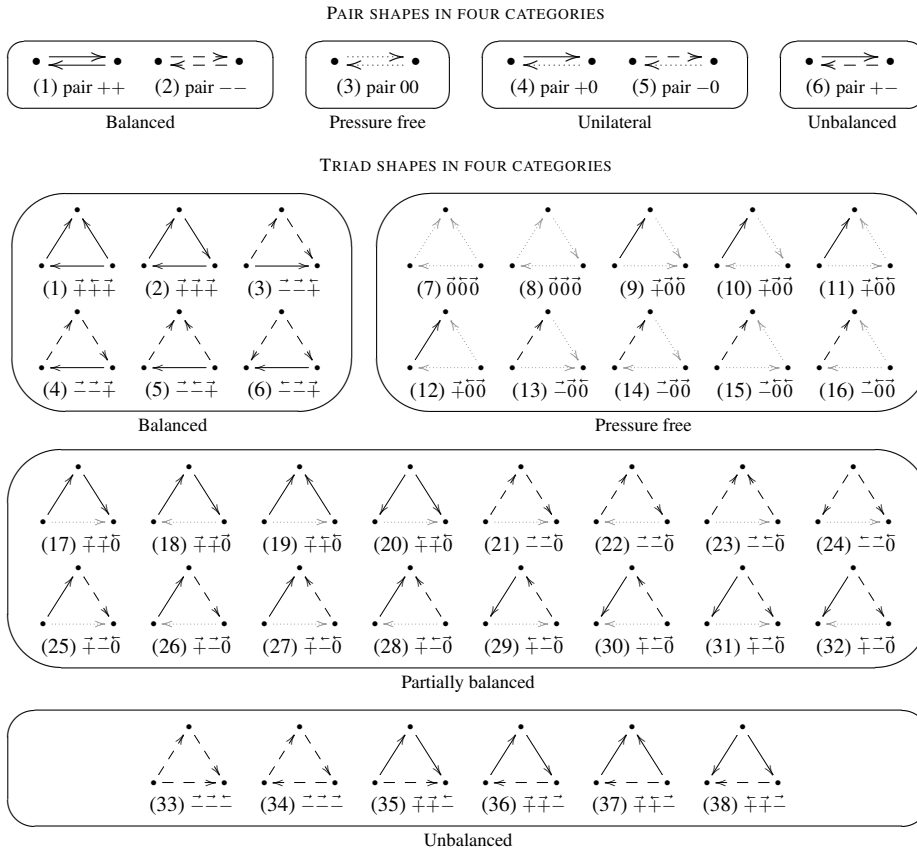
PAIR SHAPES IN FOUR CATEGORIES

(1) pair ++ (2) pair −−

Balanced

(3) pair 00

Pressure free

(4) pair +0 (5) pair −0

Unilateral

(6) pair +−

Unbalanced

TRIAD SHAPES IN FOUR CATEGORIES

(1) $\vec{+}\overleftarrow{+}\vec{+}$ (2) $\vec{+}\vec{+}\vec{+}$ (3) $\vec{-}\overleftarrow{-}\vec{+}$

(4) $\vec{-}\vec{-}\vec{+}$ (5) $\vec{-}\overleftarrow{-}\vec{+}$ (6) $\overleftarrow{-}\vec{-}\vec{+}$

Balanced

(7) $\vec{0}\vec{0}\vec{0}$ (8) $\vec{0}\overleftarrow{0}\vec{0}$ (9) $\vec{+}\vec{0}\vec{0}$ (10) $\vec{+}\vec{0}\vec{0}$ (11) $\vec{+}\overleftarrow{0}\vec{0}$

(12) $\vec{+}\overleftarrow{0}\vec{0}$ (13) $\vec{-}\vec{0}\vec{0}$ (14) $\vec{-}\vec{0}\vec{0}$ (15) $\vec{-}\overleftarrow{0}\vec{0}$ (16) $\vec{-}\overleftarrow{0}\vec{0}$

Pressure free

(17) $\vec{+}\vec{+}\vec{0}$ (18) $\vec{+}\vec{+}\vec{0}$ (19) $\vec{+}\vec{+}\vec{0}$ (20) $\vec{+}\vec{+}\vec{0}$ (21) $\vec{-}\vec{-}\vec{0}$ (22) $\vec{-}\vec{-}\vec{0}$ (23) $\vec{-}\overleftarrow{-}\vec{0}$ (24) $\overleftarrow{-}\vec{-}\vec{0}$

(25) $\vec{+}\vec{-}\vec{0}$ (26) $\vec{+}\vec{-}\vec{0}$ (27) $\vec{+}\overleftarrow{-}\vec{0}$ (28) $\vec{+}\overleftarrow{-}\vec{0}$ (29) $\overleftarrow{+}\overleftarrow{-}\vec{0}$ (30) $\overleftarrow{+}\overleftarrow{-}\vec{0}$ (31) $\overleftarrow{+}\vec{-}\vec{0}$ (32) $\overleftarrow{+}\vec{-}\vec{0}$

Partially balanced

(33) $\vec{-}\vec{-}\overleftarrow{-}$ (34) $\vec{-}\vec{-}\vec{-}$ (35) $\vec{+}\vec{+}\overleftarrow{-}$ (36) $\vec{+}\vec{+}\vec{-}$ (37) $\vec{+}\overleftarrow{+}\vec{-}$ (38) $\overleftarrow{+}\vec{+}\vec{-}$

Unbalanced